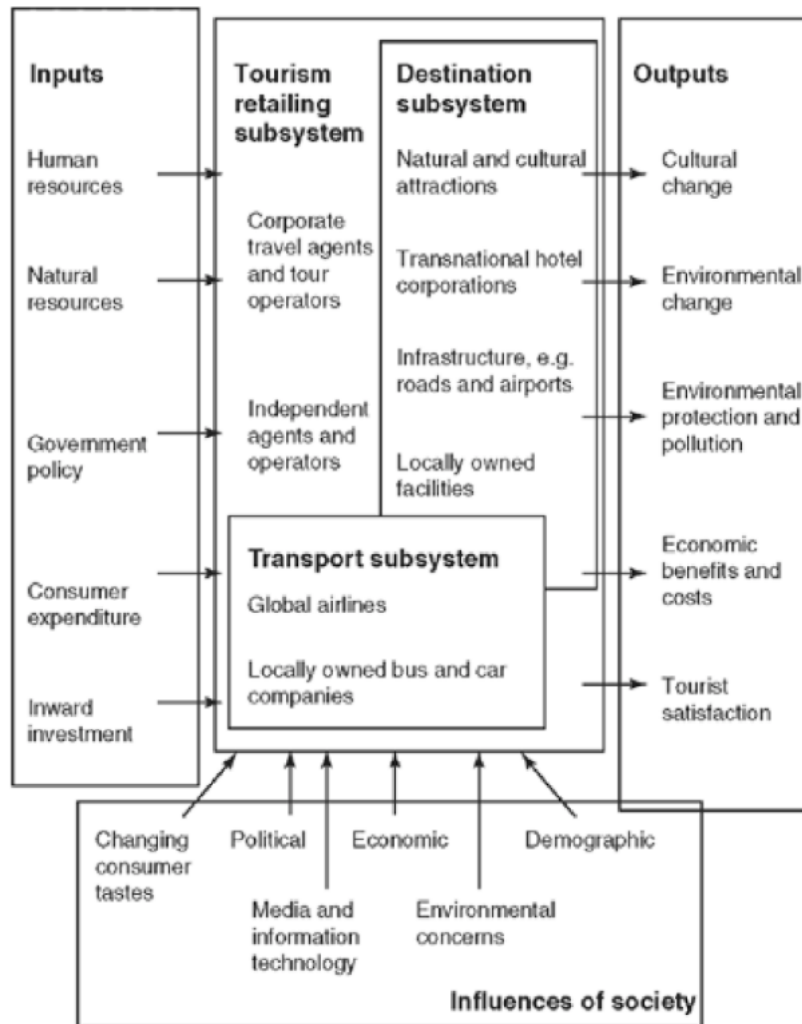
Inputs

Human resources

Natural resources

Government policy

Consumer expenditure

Inward investment

Tourism retailing subsystem

Corporate travel agents and tour operators

Independent agents and operators

Destination subsystem

Natural and cultural attractions

Transnational hotel corporations

Infrastructure, e.g. roads and airports

Locally owned facilities

Transport subsystem

Global airlines

Locally owned bus and car companies

Outputs

Cultural change

Environmental change

Environmental protection and pollution

Economic benefits and costs

Tourist satisfaction

Changing consumer tastes

Political

Economic

Demographic

Media and information technology

Environmental concerns

Influences of society